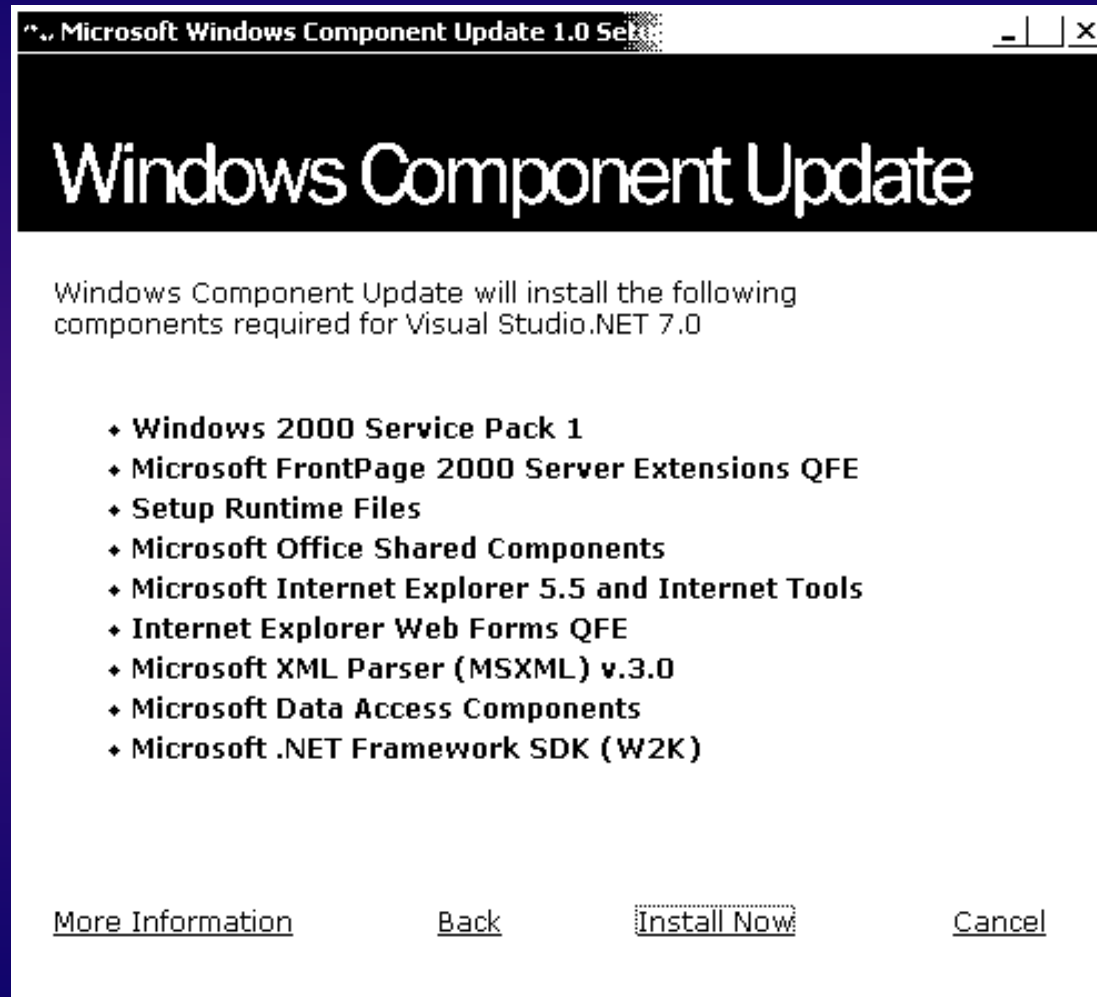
Microsoft Windows Component Update 1.0 Se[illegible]

Windows Component Update

Windows Component Update will install the following components required for Visual Studio.NET 7.0

- Windows 2000 Service Pack 1
- Microsoft FrontPage 2000 Server Extensions QFE
- Setup Runtime Files
- Microsoft Office Shared Components
- Microsoft Internet Explorer 5.5 and Internet Tools
- Internet Explorer Web Forms QFE
- Microsoft XML Parser (MSXML) v.3.0
- Microsoft Data Access Components
- Microsoft .NET Framework SDK (W2K)

More Information Back Install Now Cancel